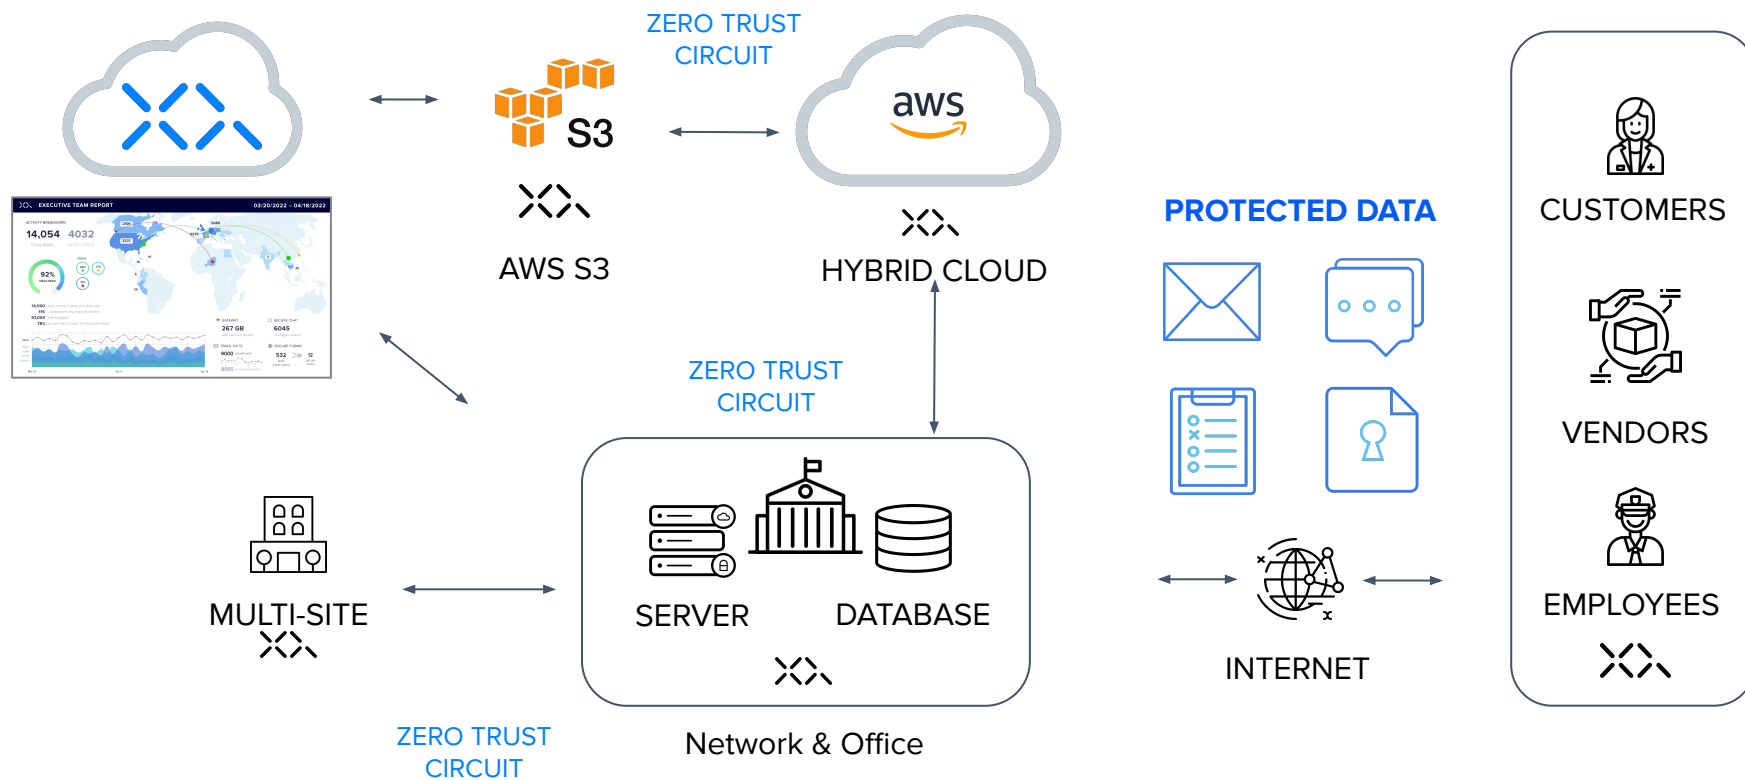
ZERO TRUST CIRCUIT

aws

S3

AWS S3

HYBRID CLOUD

EXECUTIVE TEAM REPORT 03/20/2022 – 04/18/2022

14,054 4032

92%

267 GB 6045

9000 532 12

PROTECTED DATA

CUSTOMERS

VENDORS

EMPLOYEES

ZERO TRUST CIRCUIT

MULTI-SITE

SERVER

DATABASE

INTERNET

Network & Office

ZERO TRUST CIRCUIT